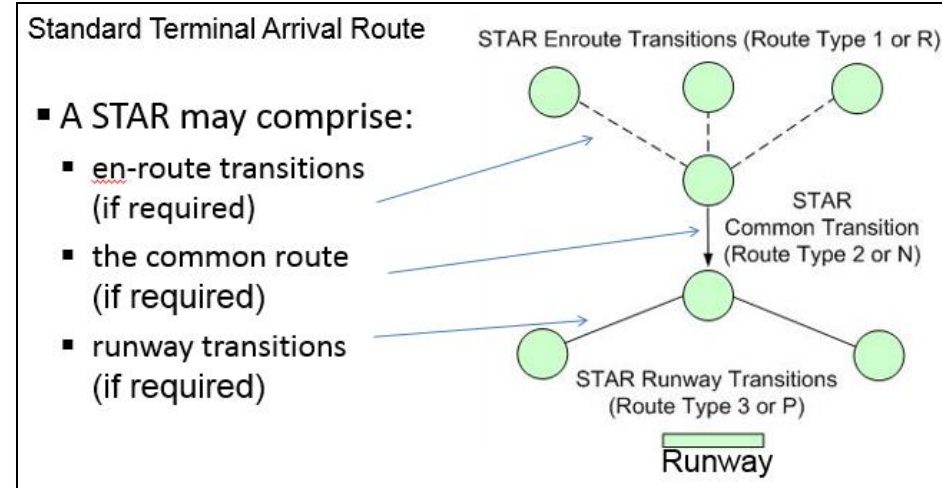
Standard Terminal Arrival Route

▪ A STAR may comprise:
▪ en-route transitions (if required)
▪ the common route (if required)
▪ runway transitions (if required)

STAR Enroute Transitions (Route Type 1 or R)

STAR Common Transition (Route Type 2 or N)

STAR Runway Transitions (Route Type 3 or P)

Runway